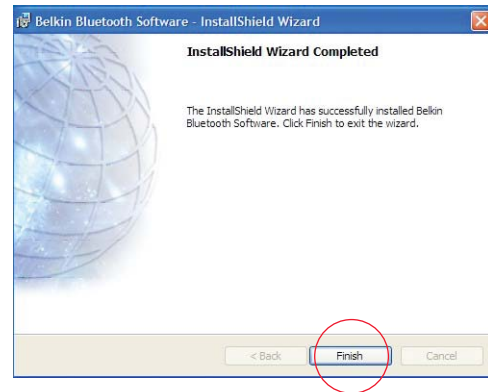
Belkin Bluetooth Software - InstallShield Wizard

InstallShield Wizard Completed

The InstallShield Wizard has successfully installed Belkin Bluetooth Software. Click Finish to exit the wizard.

< Back
Finish
Cancel